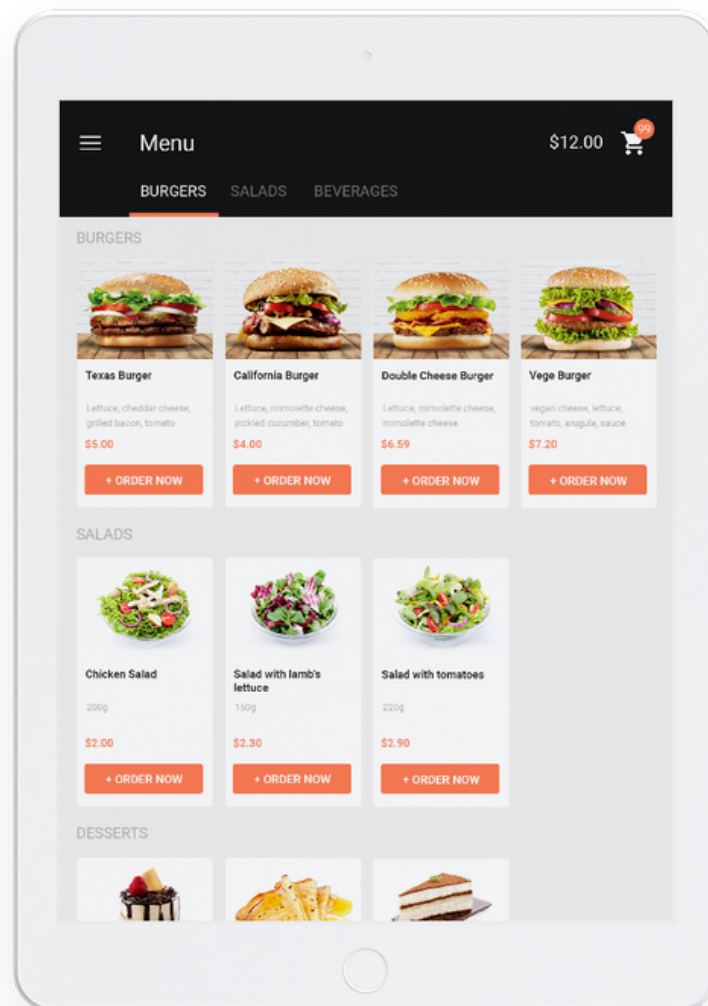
Menu

$12.00 99

BURGERS SALADS BEVERAGES

BURGERS

Texas Burger

Lettuce, cheddar cheese, grilled bacon, tomato

$5.00

+ ORDER NOW

California Burger

Lettuce, mimolette cheese, pickled cucumber, tomato

$4.00

+ ORDER NOW

Double Cheese Burger

Lettuce, mimolette cheese, mimolette cheese

$6.59

+ ORDER NOW

Vege Burger

vegan cheese, lettuce, tomato, arugula, sauce

$7.20

+ ORDER NOW

SALADS

Chicken Salad

200g

$2.00

+ ORDER NOW

Salad with lamb's lettuce

150g

$2.30

+ ORDER NOW

Salad with tomatoes

220g

$2.90

+ ORDER NOW

DESSERTS